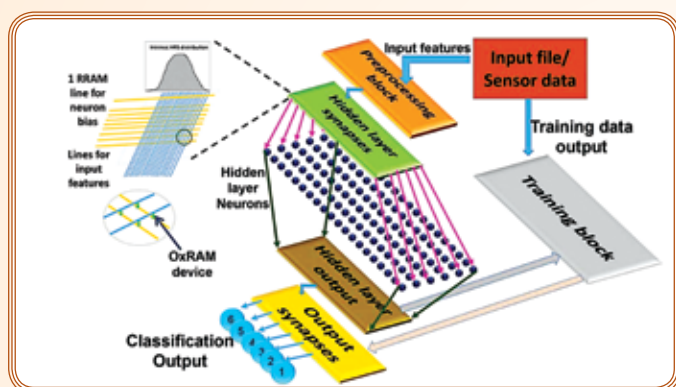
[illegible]

1 RRAM line for neuron bias

Lines for input features

OxRAM device

Input features

Preprocessing block

Input file/ Sensor data

Hidden layer synapses

Training data output

Hidden layer Neurons

Training block

Hidden layer output

Output synapses

Classification Output

6 5 4 3 2 1